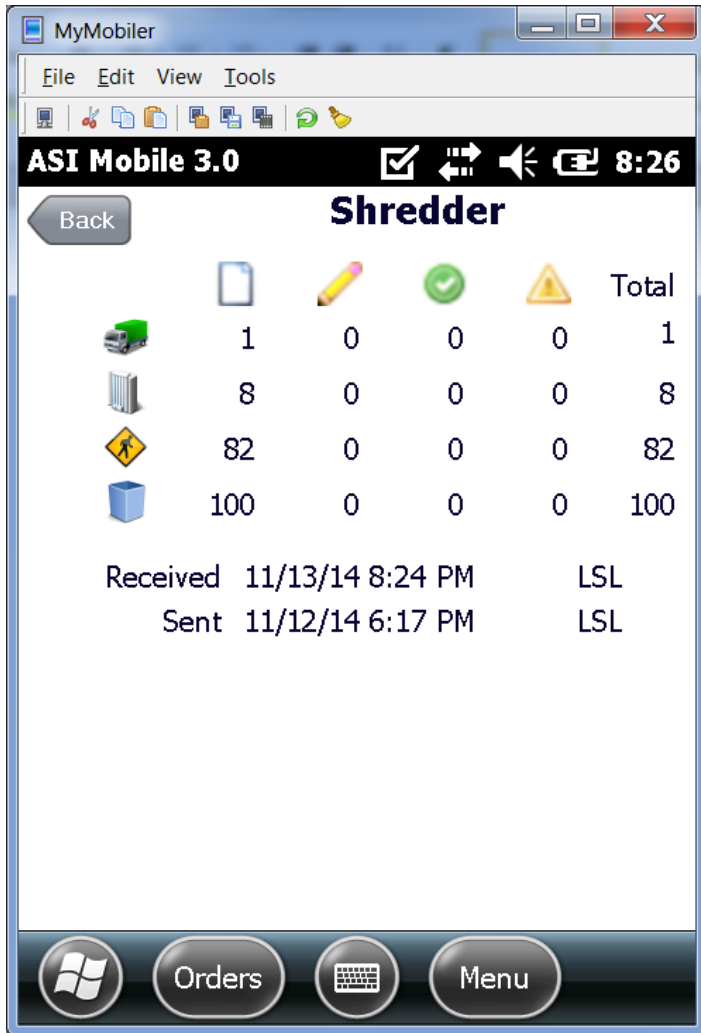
MyMobiler

File Edit View Tools

ASI Mobile 3.0 8:26

Back

Shredder

| | | | | | Total |
|---|---|---|---|---|---|
| | 1 | 0 | 0 | 0 | 1 |
| | 8 | 0 | 0 | 0 | 8 |
| | 82 | 0 | 0 | 0 | 82 |
| | 100 | 0 | 0 | 0 | 100 |

Received 11/13/14 8:24 PM LSL
Sent 11/12/14 6:17 PM LSL

Orders

Menu